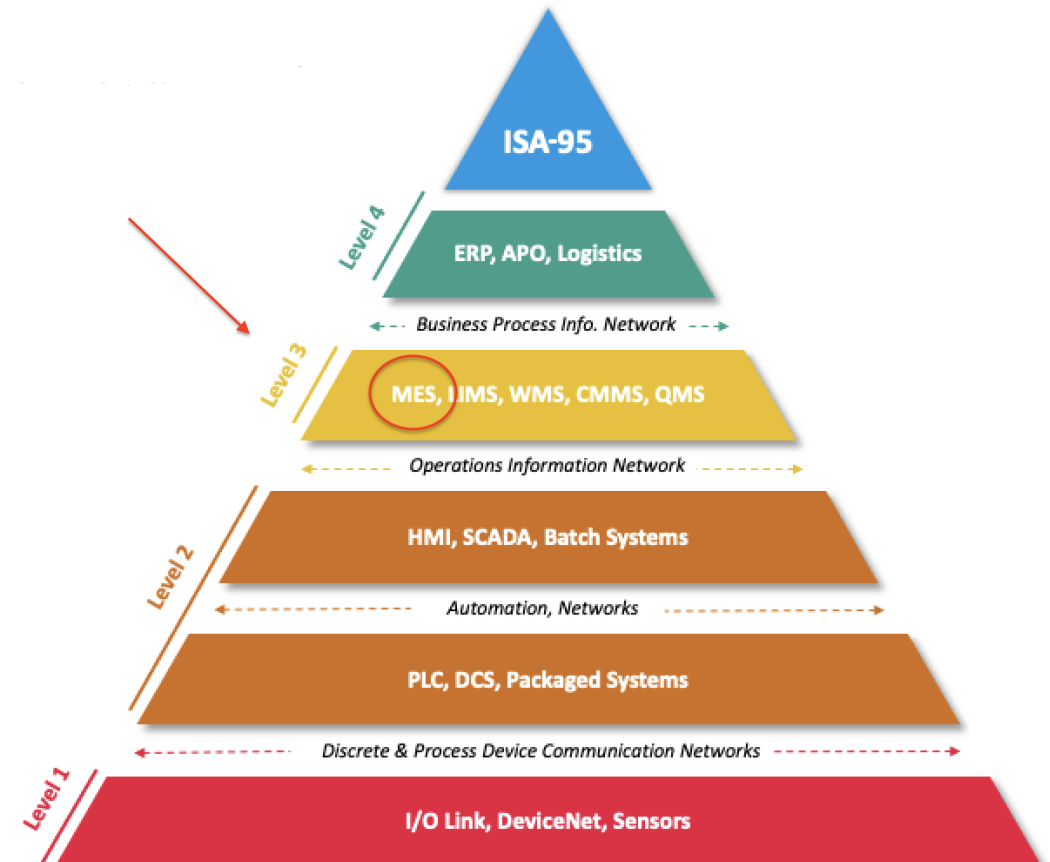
ISA-95

Level 4

ERP, APO, Logistics

Business Process Info. Network

Level 3

MES, LIMS, WMS, CMMS, QMS

Operations Information Network

Level 2

HMI, SCADA, Batch Systems

Automation, Networks

PLC, DCS, Packaged Systems

Discrete & Process Device Communication Networks

Level 1

I/O Link, DeviceNet, Sensors